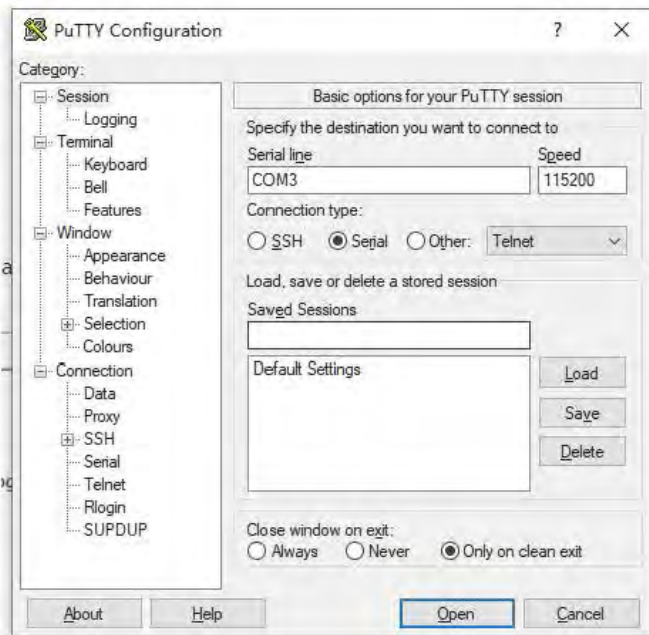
PuTTY Configuration ? ×

Category:

Session
Logging
Terminal
Keyboard
Bell
Features
Window
Appearance
Behaviour
Translation
Selection
Colours
Connection
Data
Proxy
SSH
Serial
Telnet
Rlogin
SUPDUP

Basic options for your PuTTY session

Specify the destination you want to connect to

Serial line
COM3

Speed
115200

Connection type:
SSH Serial Other: Telnet

Load, save or delete a stored session

Saved Sessions

Default Settings

Load
Save
Delete

Close window on exit:
Always Never Only on clean exit

About Help Open Cancel